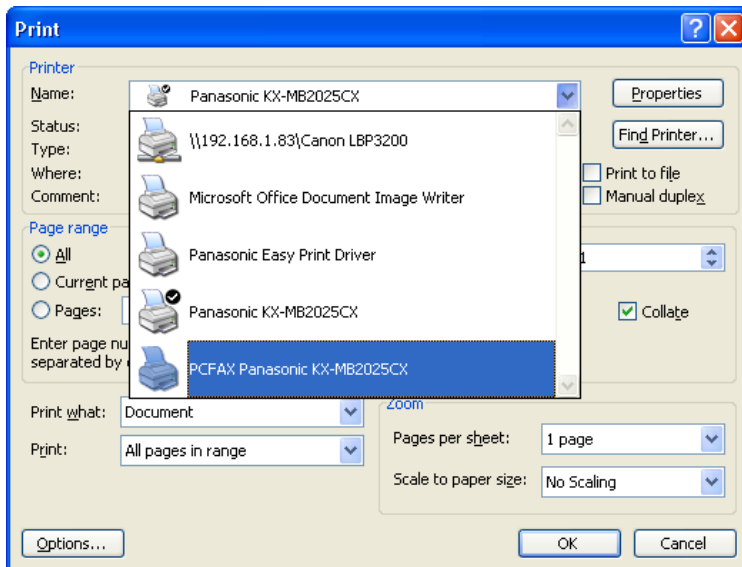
Print

Printer
Name: Panasonic KX-MB2025CX
Properties
Status:
Type:
Where:
Comment:
\\192.168.1.83\Canon LBP3200
Microsoft Office Document Image Writer
Panasonic Easy Print Driver
Panasonic KX-MB2025CX
PCFAX Panasonic KX-MB2025CX
Find Printer...
Print to file
Manual duplex

Page range
All
Current pa
Pages:
Enter page nu
separated by
1
Collate

Print what: Document
Print: All pages in range
Zoom
Pages per sheet: 1 page
Scale to paper size: No Scaling

Options...
OK
Cancel